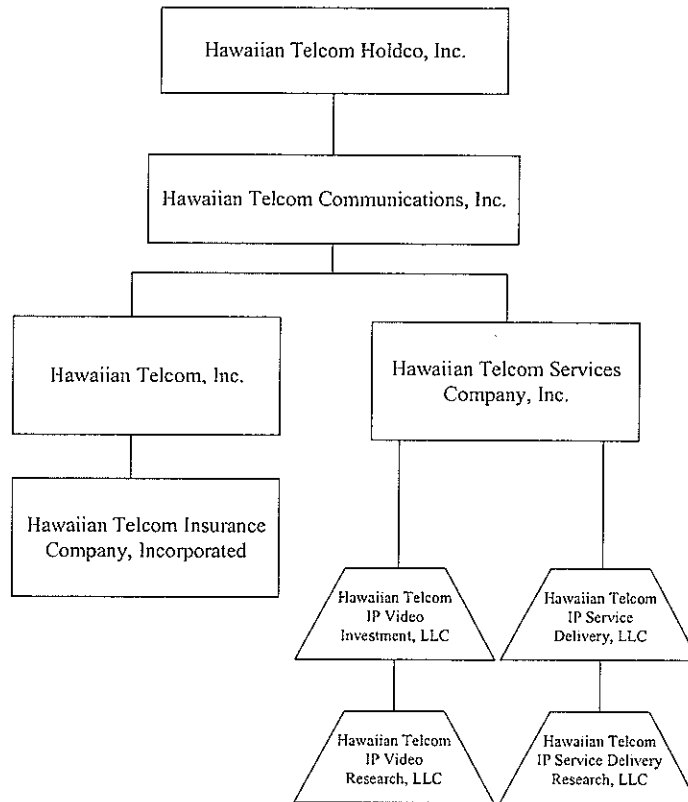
Hawaiian Telcom Holdco, Inc.

Hawaiian Telcom Communications, Inc.

Hawaiian Telcom, Inc.

Hawaiian Telcom Services Company, Inc.

Hawaiian Telcom Insurance Company, Incorporated

Hawaiian Telcom IP Video Investment, LLC

Hawaiian Telcom IP Service Delivery, LLC

Hawaiian Telcom IP Video Research, LLC

Hawaiian Telcom IP Service Delivery Research, LLC